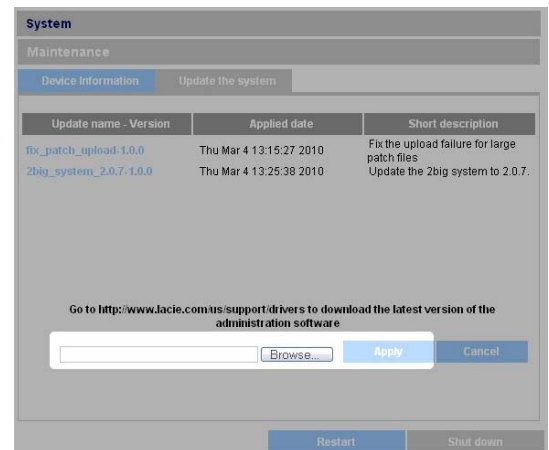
System

Maintenance

Device Information | Update the system

| Update name - Version | Applied date | Short description |
|---|---|---|
| fix_patch_upload-1.0.0 | Thu Mar 4 13:15:27 2010 | Fix the upload failure for large patch files |
| 2big_system_2.0.7-1.0.0 | Thu Mar 4 13:25:38 2010 | Update the 2big system to 2.0.7. |

Go to http://www.lacie.com/us/support/drivers to download the latest version of the administration software

Browse... Apply Cancel

Restart Shut down